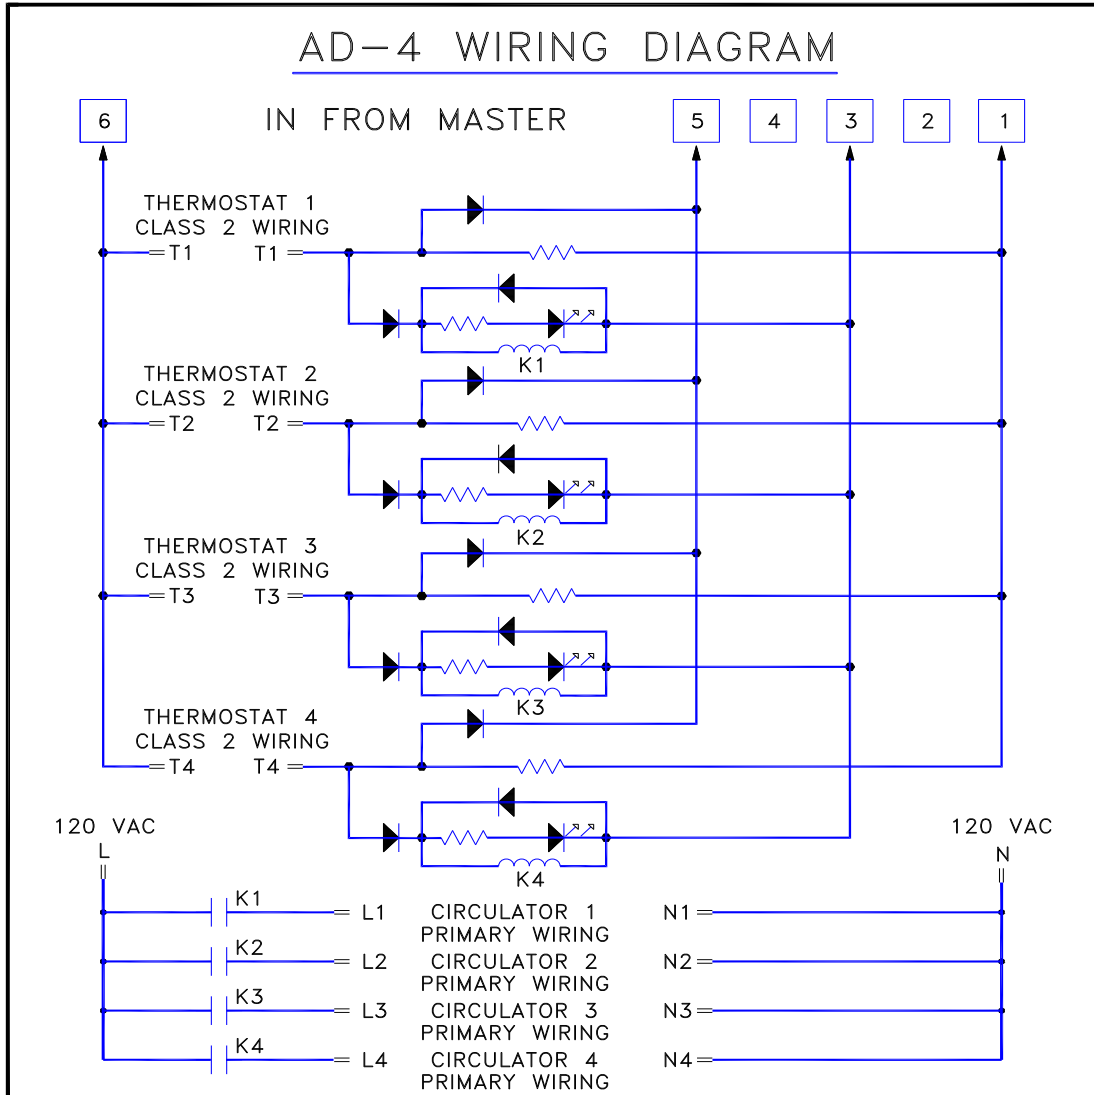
AD-4 WIRING DIAGRAM

6

IN FROM MASTER

5 4 3 2 1

THERMOSTAT 1
CLASS 2 WIRING
=T1 T1 =

K1

THERMOSTAT 2
CLASS 2 WIRING
=T2 T2 =

K2

THERMOSTAT 3
CLASS 2 WIRING
=T3 T3 =

K3

THERMOSTAT 4
CLASS 2 WIRING
=T4 T4 =

K4

120 VAC
L

120 VAC
N

K1 = L1 CIRCULATOR 1 PRIMARY WIRING N1 =

K2 = L2 CIRCULATOR 2 PRIMARY WIRING N2 =

K3 = L3 CIRCULATOR 3 PRIMARY WIRING N3 =

K4 = L4 CIRCULATOR 4 PRIMARY WIRING N4 =